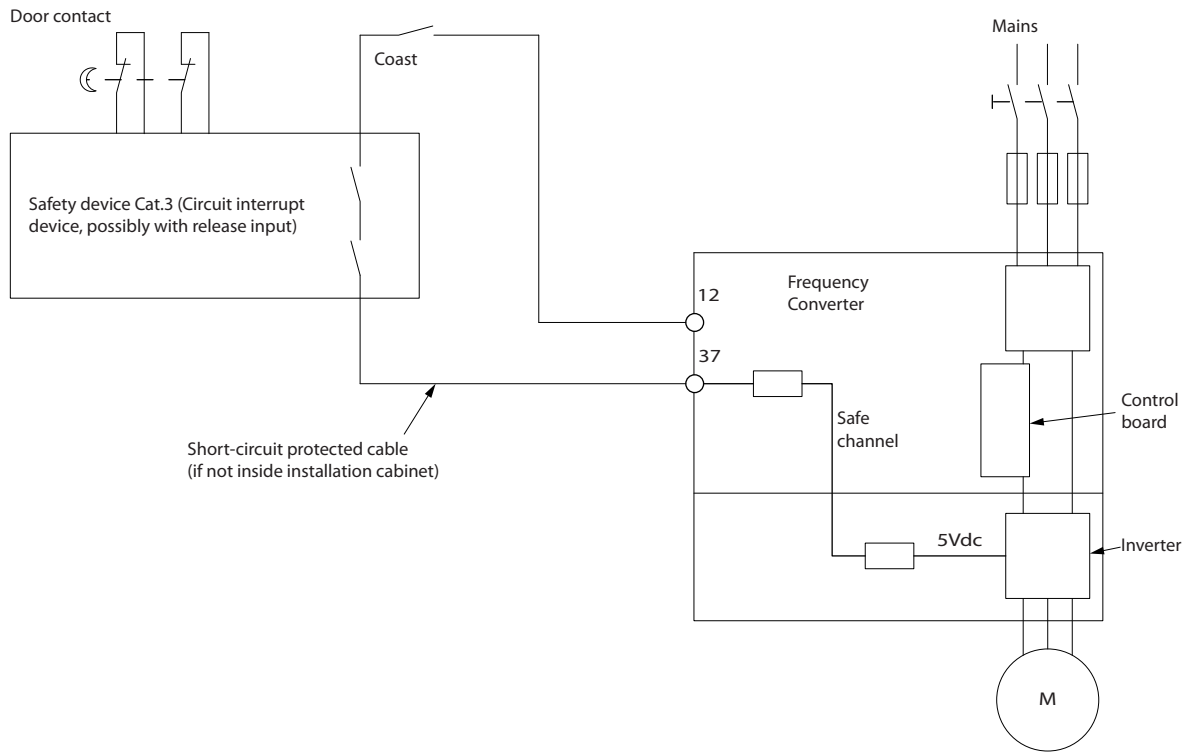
Door contact

Coast

Mains

Safety device Cat.3 (Circuit interrupt device, possibly with release input)

Frequency Converter

12

37

Control board

Safe channel

Short-circuit protected cable (if not inside installation cabinet)

5Vdc

Inverter

M